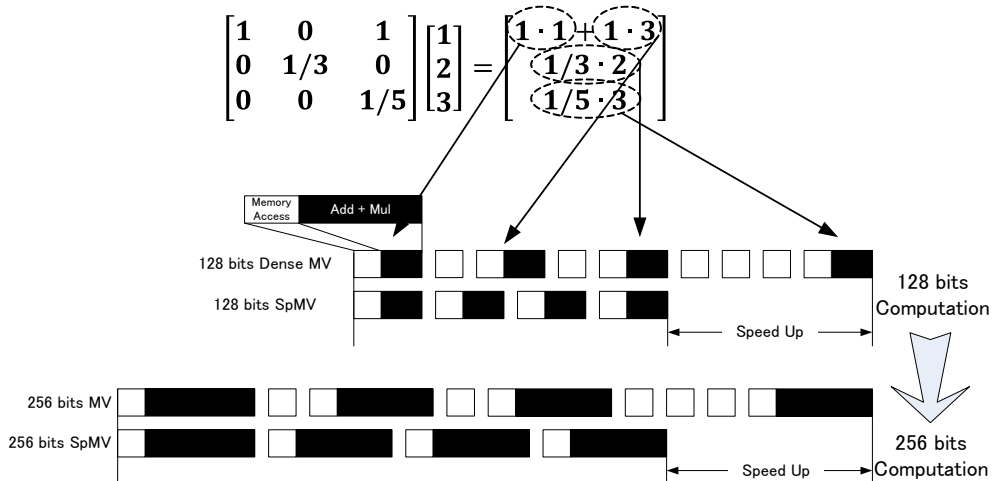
$\begin{bmatrix} 1 & 0 & 1 \\ 0 & 1/3 & 0 \\ 0 & 0 & 1/5 \end{bmatrix} \begin{bmatrix} 1 \\ 2 \\ 3 \end{bmatrix} = \begin{bmatrix} 1 \cdot 1 + 1 \cdot 3 \\ 1/3 \cdot 2 \\ 1/5 \cdot 3 \end{bmatrix}$

Memory Access

Add + Mul

128 bits Dense MV

128 bits SpMV

Speed Up

128 bits Computation

256 bits MV

256 bits SpMV

Speed Up

256 bits Computation